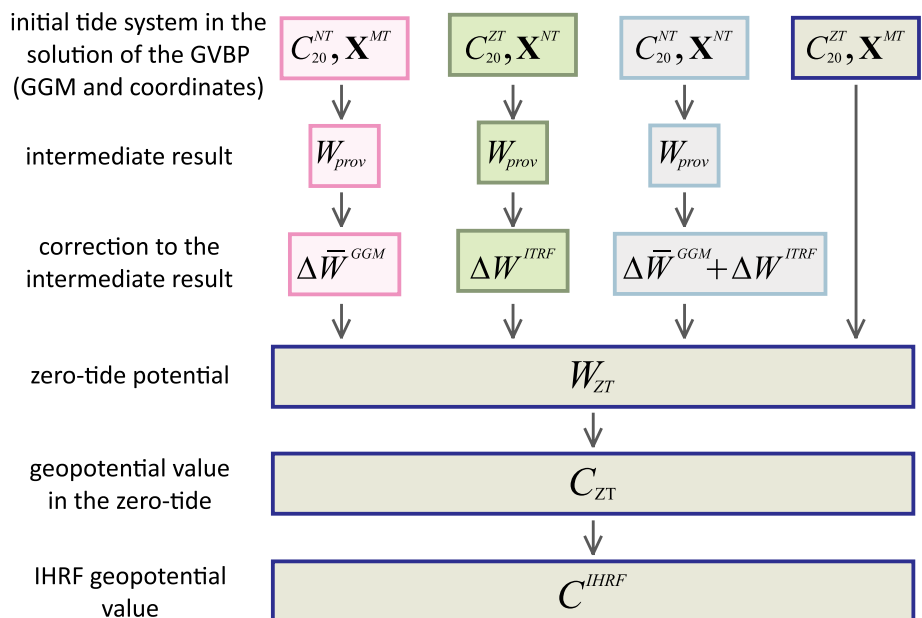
initial tide system in the solution of the GVBP (GGM and coordinates)

$C_{20}^{NT}, \mathbf{X}^{MT}$

$C_{20}^{ZT}, \mathbf{X}^{NT}$

$C_{20}^{NT}, \mathbf{X}^{NT}$

$C_{20}^{ZT}, \mathbf{X}^{MT}$

intermediate result

$W_{prov}$

$W_{prov}$

$W_{prov}$

correction to the intermediate result

$\Delta \bar{W}^{GGM}$

$\Delta W^{ITRF}$

$\Delta \bar{W}^{GGM} + \Delta W^{ITRF}$

zero-tide potential

$W_{ZT}$

geopotential value in the zero-tide

$C_{ZT}$

IHRF geopotential value

$C^{IHRF}$